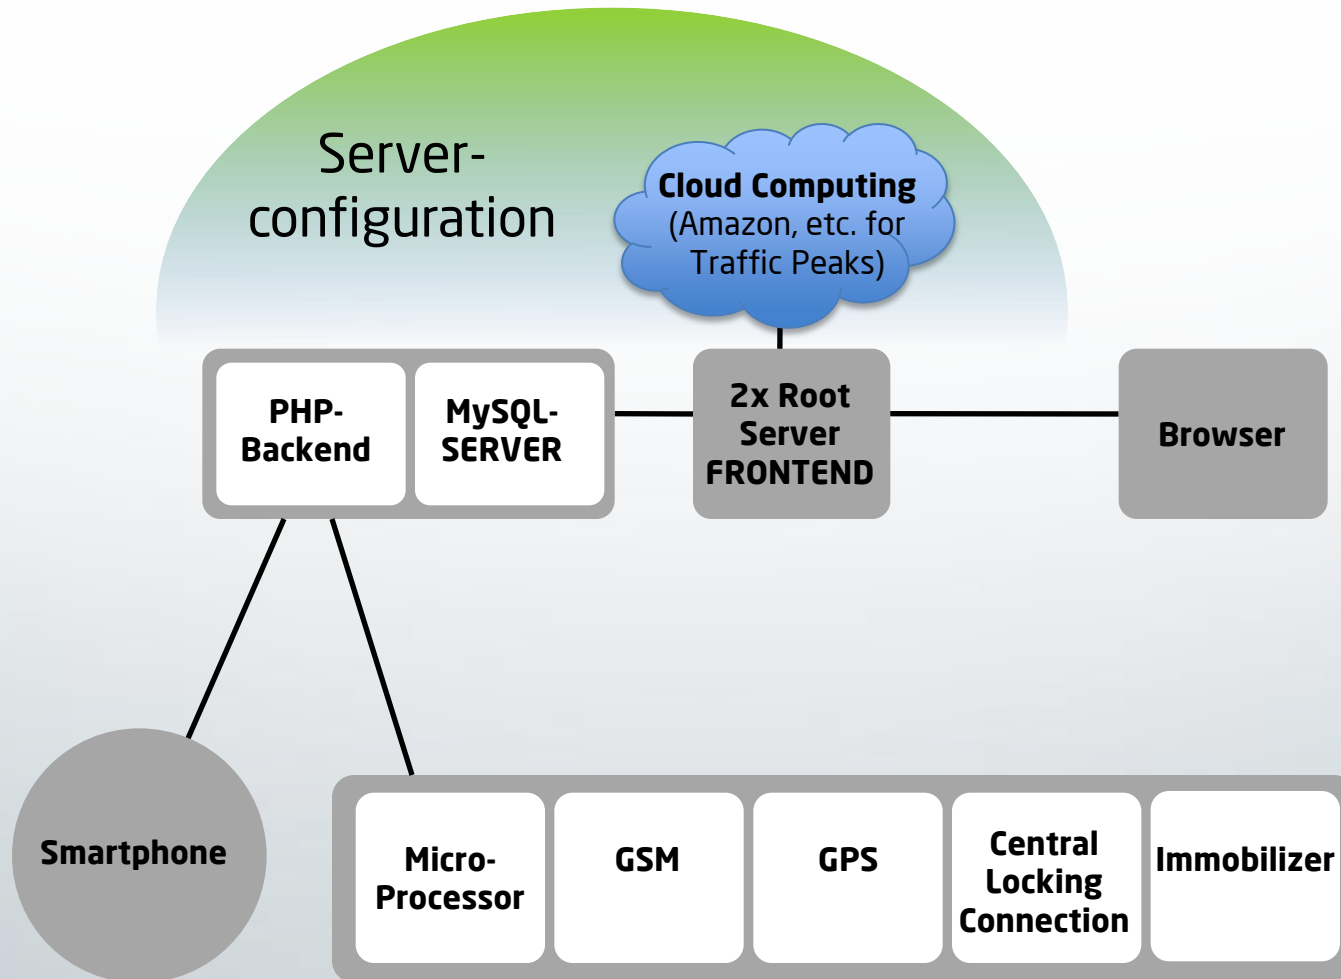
Server-configuration

Cloud Computing (Amazon, etc. for Traffic Peaks)

PHP-Backend

MySQL-SERVER

2x Root Server FRONTEND

Browser

Smartphone

Micro-Processor

GSM

GPS

Central Locking Connection

Immobilizer